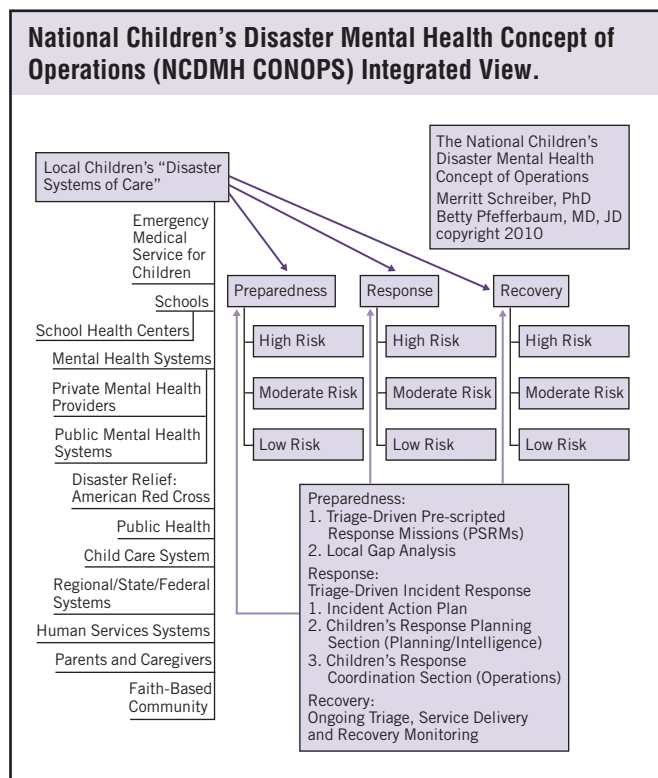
National Children's Disaster Mental Health Concept of Operations (NCDMH CONOPS) Integrated View.

Local Children's "Disaster Systems of Care"

Emergency Medical Service for Children

Schools

School Health Centers

Mental Health Systems

Private Mental Health Providers

Public Mental Health Systems

Disaster Relief: American Red Cross

Public Health

Child Care System

Regional/State/Federal Systems

Human Services Systems

Parents and Caregivers

Faith-Based Community

The National Children's Disaster Mental Health Concept of Operations
Merritt Schreiber, PhD
Betty Pfefferbaum, MD, JD
copyright 2010

Preparedness

High Risk

Moderate Risk

Low Risk

Response

High Risk

Moderate Risk

Low Risk

Recovery

High Risk

Moderate Risk

Low Risk

Preparedness:
1. Triage-Driven Pre-scripted Response Missions (PSRMs)
2. Local Gap Analysis

Response:
Triage-Driven Incident Response
1. Incident Action Plan
2. Children's Response Planning Section (Planning/Intelligence)
3. Children's Response Coordination Section (Operations)

Recovery:
Ongoing Triage, Service Delivery and Recovery Monitoring